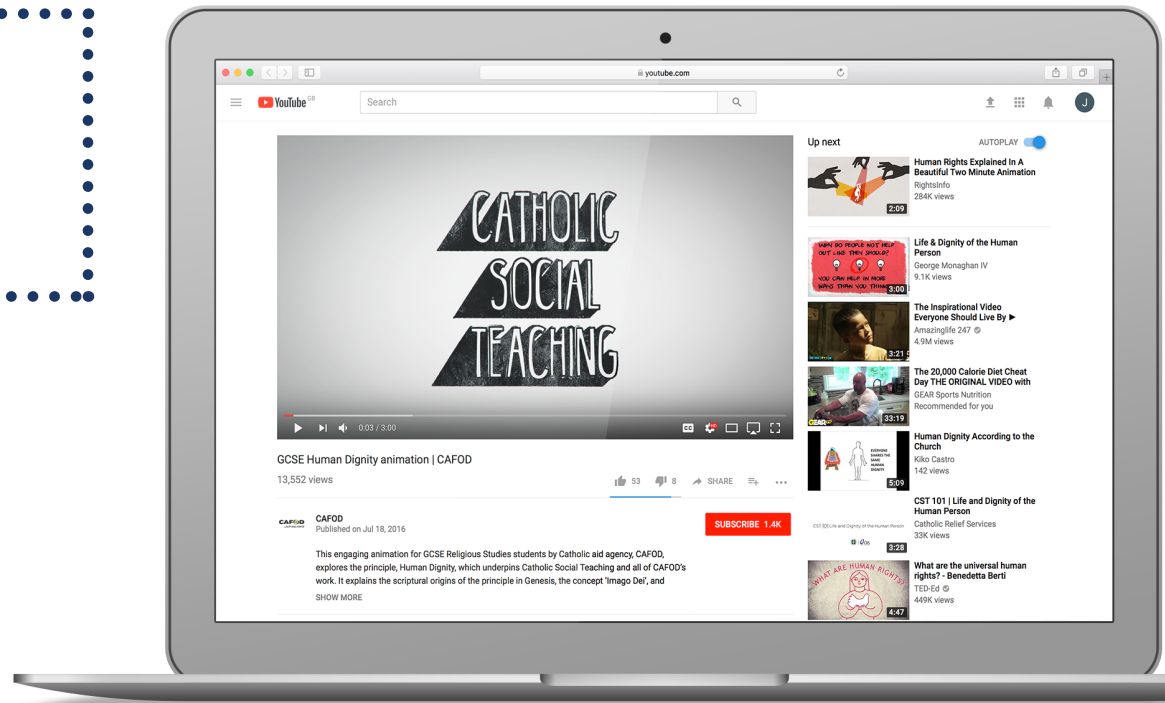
youtube.com

YouTube GB

Search

CATHOLIC SOCIAL TEACHING

0:03 / 3:00

GCSE Human Dignity animation | CAFOD

13,552 views

53 8 SHARE

CAFOD
Published on Jul 18, 2016

SUBSCRIBE 1.4K

This engaging animation for GCSE Religious Studies students by Catholic aid agency, CAFOD, explores the principle, Human Dignity, which underpins Catholic Social Teaching and all of CAFOD's work. It explains the scriptural origins of the principle in Genesis, the concept 'Imago Dei', and

SHOW MORE

Up next

AUTOPLAY

Human Rights Explained In A Beautiful Two Minute Animation
RightsInfo
284K views
2:09

Life & Dignity of the Human Person
George Monaghan IV
9.1K views
3:00

The Inspirational Video Everyone Should Live By ▶
Amazinglife 247
4.9M views
3:21

The 20,000 Calorie Diet Cheat Day THE ORIGINAL VIDEO with
GEAR Sports Nutrition
Recommended for you
33:19

Human Dignity According to the Church
Kiko Castro
142 views
5:09

CST 101 | Life and Dignity of the Human Person
Catholic Relief Services
33K views
3:28

What are the universal human rights? - Benedetta Berti
TED-Ed
449K views
4:47